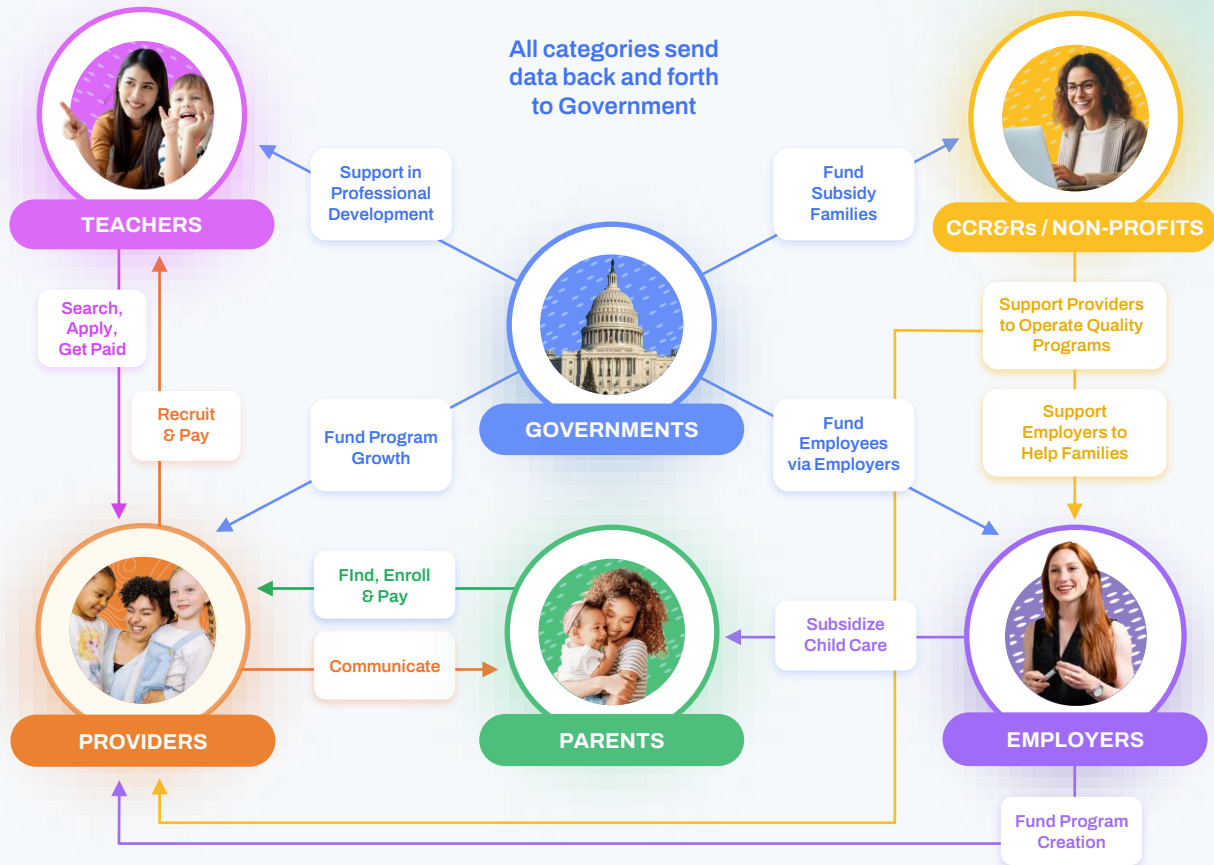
All categories send data back and forth to Government

TEACHERS

Support in Professional Development

Fund Subsidy Families

CCR&Rs / NON-PROFITS

Search, Apply, Get Paid

Recruit & Pay

Support Providers to Operate Quality Programs

Support Employers to Help Families

Fund Program Growth

GOVERNMENTS

Fund Employees via Employers

PROVIDERS

FInd, Enroll & Pay

Communicate

PARENTS

Subsidize Child Care

EMPLOYERS

Fund Program Creation